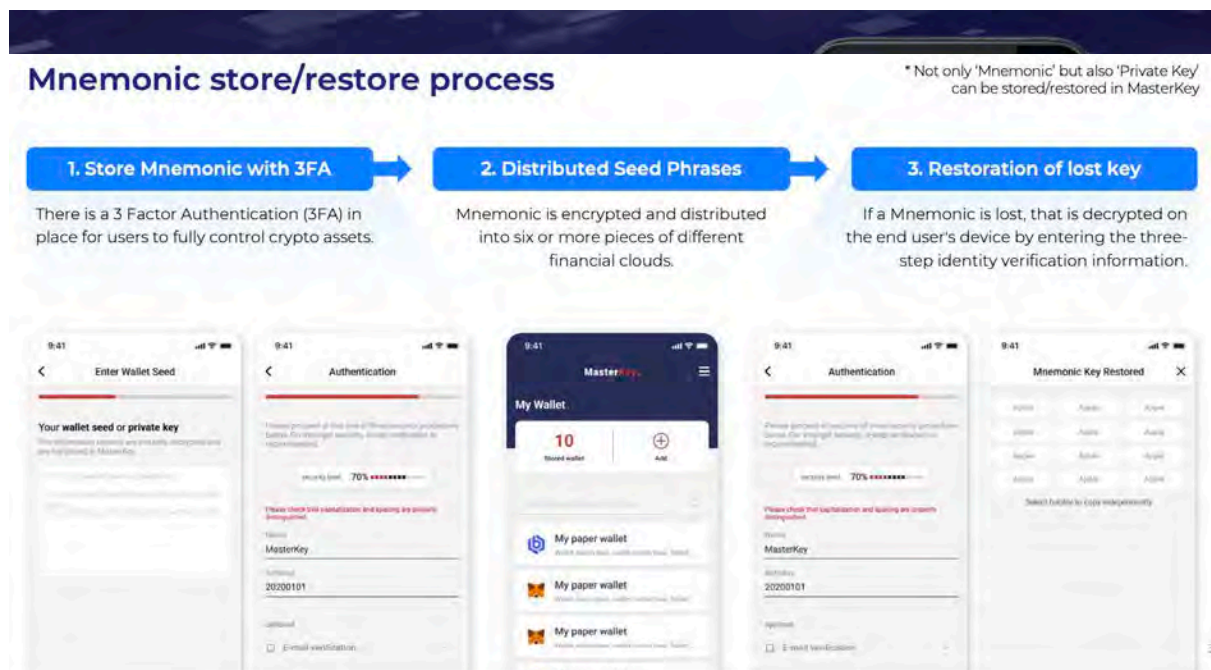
Mnemonic store/restore process

* Not only 'Mnemonic' but also 'Private Key' can be stored/restored in MasterKey

1. Store Mnemonic with 3FA

There is a 3 Factor Authentication (3FA) in place for users to fully control crypto assets.

2. Distributed Seed Phrases

Mnemonic is encrypted and distributed into six or more pieces of different financial clouds.

3. Restoration of lost key

If a Mnemonic is lost, that is decrypted on the end user's device by entering the three-step identity verification information.

9:41
Enter Wallet Seed
Your wallet seed or private key
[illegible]

9:41
Authentication
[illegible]
security level 70%
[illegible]
MasterKey
20200101
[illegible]
E-mail verification

9:41
MasterKey
My Wallet
10
Stored wallet
Add
My paper wallet
My paper wallet
My paper wallet

9:41
Authentication
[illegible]
security level 70%
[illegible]
MasterKey
20200101
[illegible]
E-mail verification

9:41
Mnemonic Key Restored
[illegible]